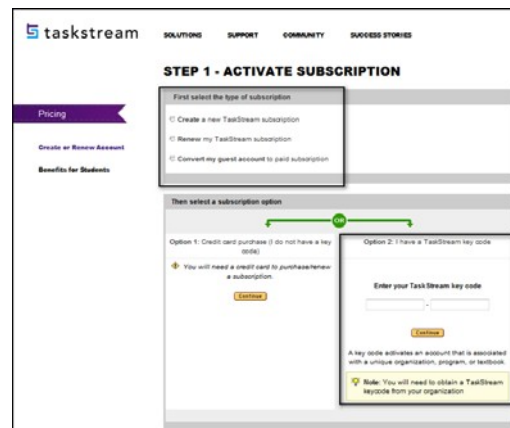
taskstream

SOLUTIONS SUPPORT COMMUNITY SUCCESS STORIES

STEP 1 - ACTIVATE SUBSCRIPTION

Pricing

Create or Renew Account

Benefits for Students

First select the type of subscription

Create a new TaskStream subscription

Renew my TaskStream subscription

Convert my guest account to paid subscription

Then select a subscription option

OR

Option 1: Credit card purchase (I do not have a key code)

You will need a credit card to purchase/renew a subscription.

Continue

Option 2: I have a TaskStream key code

Enter your TaskStream key code

-

Continue

A key code activates an account that is associated with a unique organization, program, or textbook.

Note: You will need to obtain a TaskStream keycode from your organization